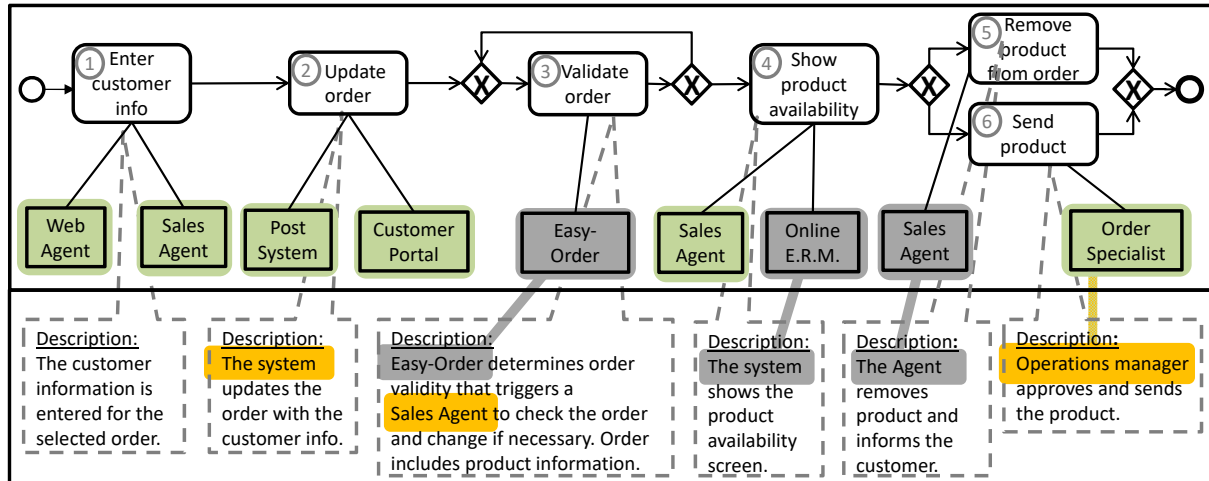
1 Enter customer info

2 Update order

3 Validate order

4 Show product availability

5 Remove product from order

6 Send product

Web Agent

Sales Agent

Post System

Customer Portal

Easy-Order

Sales Agent

Online E.R.M.

Sales Agent

Order Specialist

Description: The customer information is entered for the selected order.

Description: The system updates the order with the customer info.

Description: Easy-Order determines order validity that triggers a Sales Agent to check the order and change if necessary. Order includes product information.

Description: The system shows the product availability screen.

Description: The Agent removes product and informs the customer.

Description: Operations manager approves and sends the product.